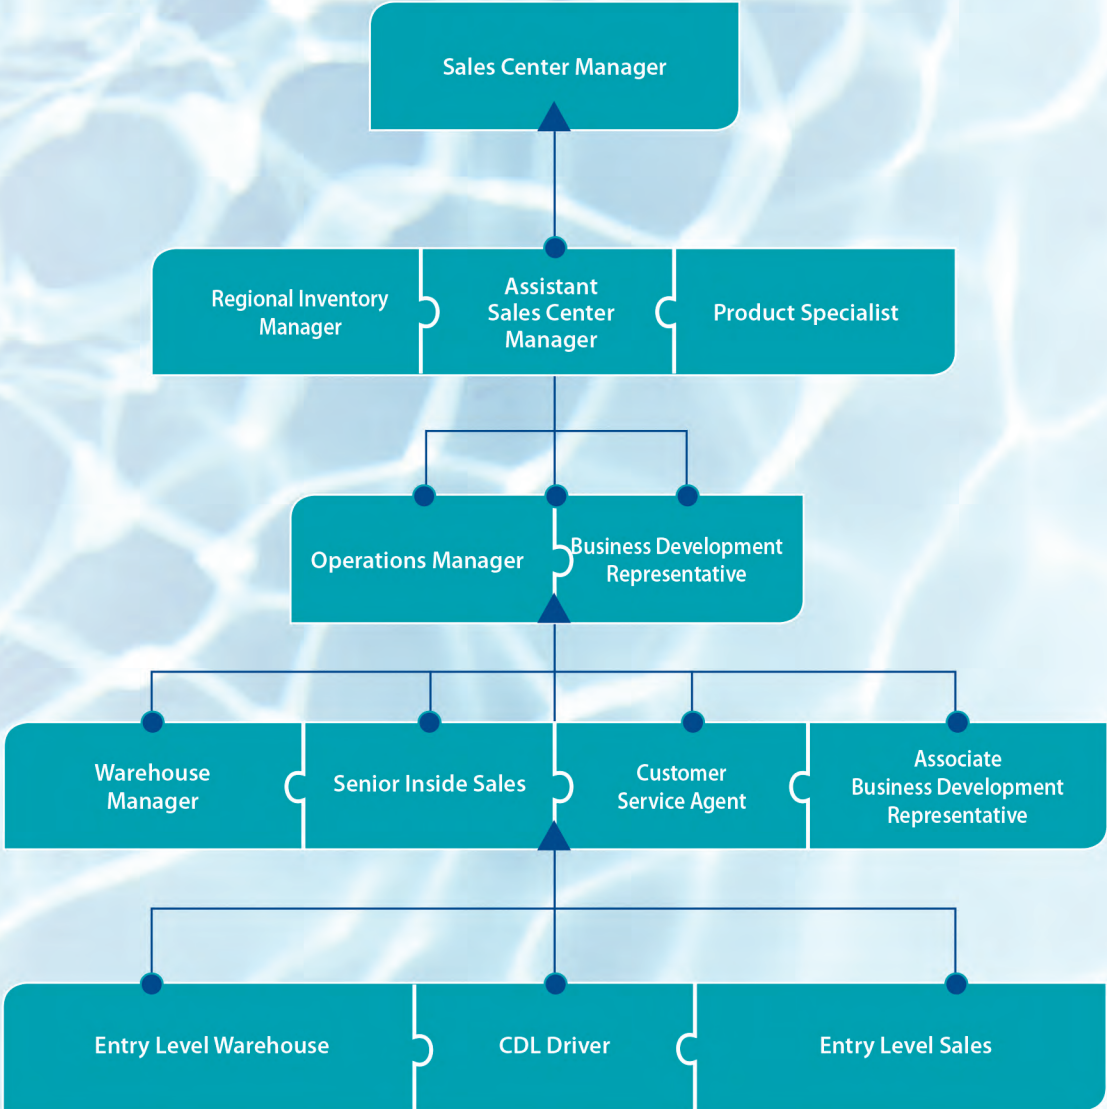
Sales Center Manager

Regional Inventory Manager

Assistant Sales Center Manager

Product Specialist

Operations Manager

Business Development Representative

Warehouse Manager

Senior Inside Sales

Customer Service Agent

Associate Business Development Representative

Entry Level Warehouse

CDL Driver

Entry Level Sales